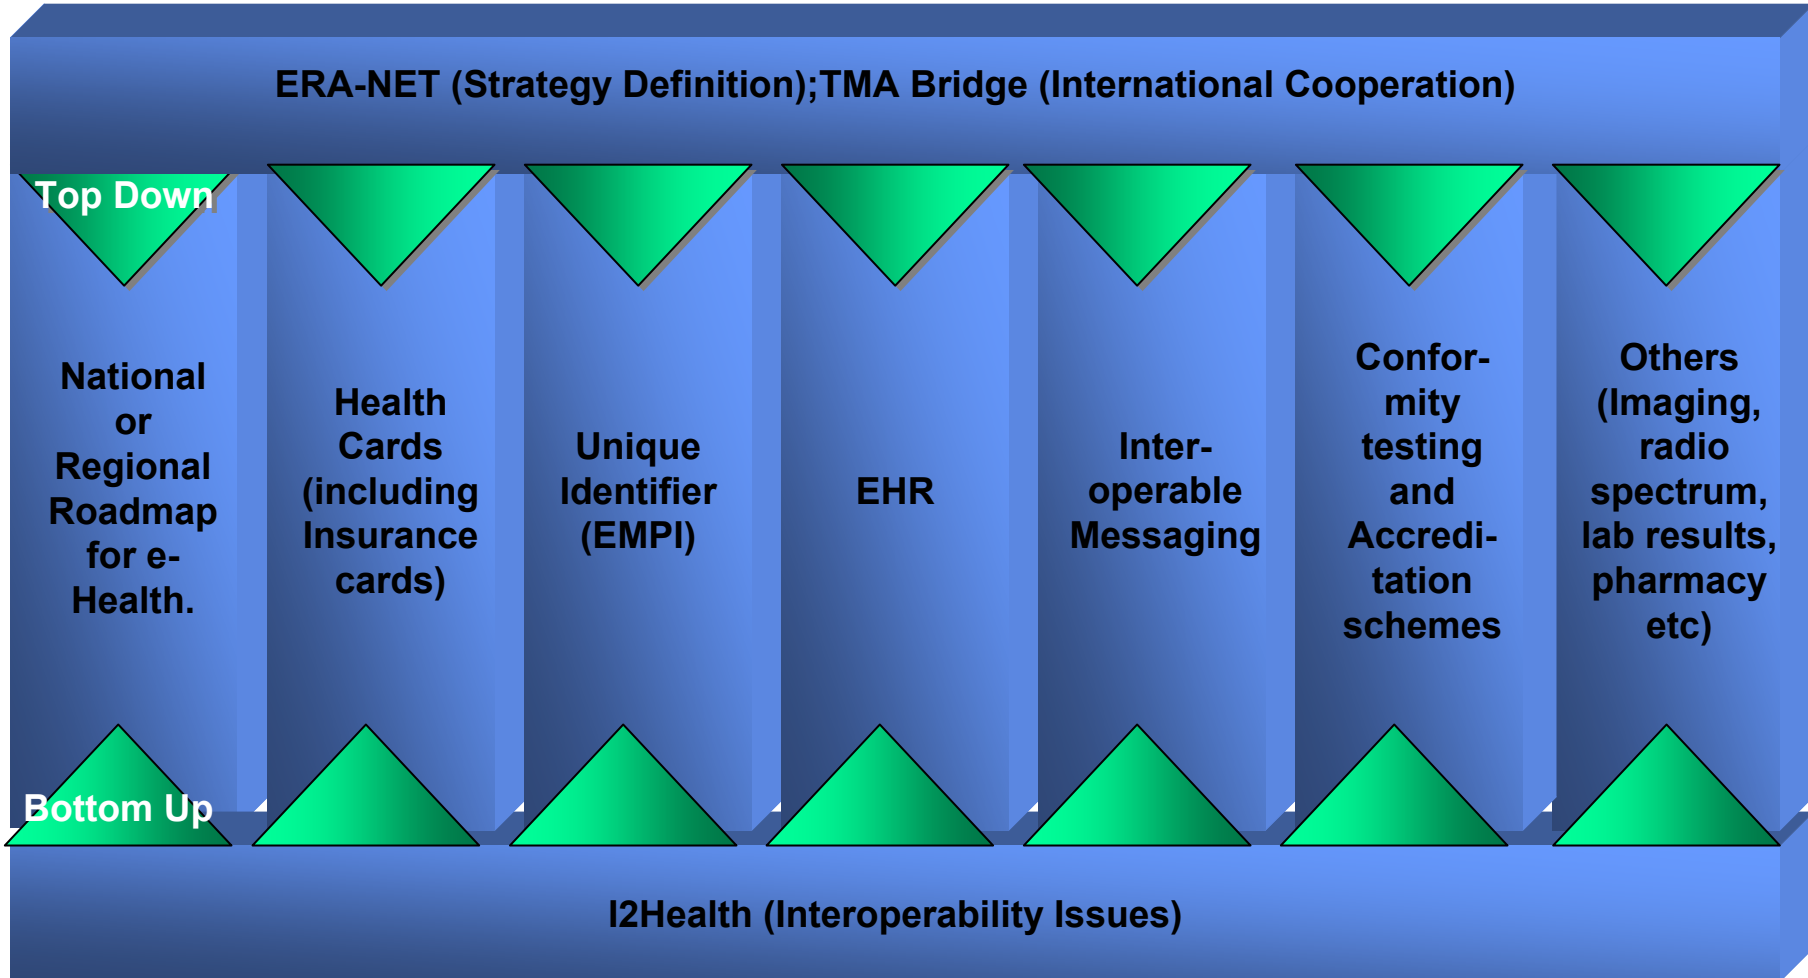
ERA-NET (Strategy Definition);TMA Bridge (International Cooperation)

Top Down

National or Regional Roadmap for e-Health.

Health Cards (including Insurance cards)

Unique Identifier (EMPI)

EHR

Inter-operable Messaging

Confor-mity testing and Accredi-tation schemes

Others (Imaging, radio spectrum, lab results, pharmacy etc)

Bottom Up

I2Health (Interoperability Issues)